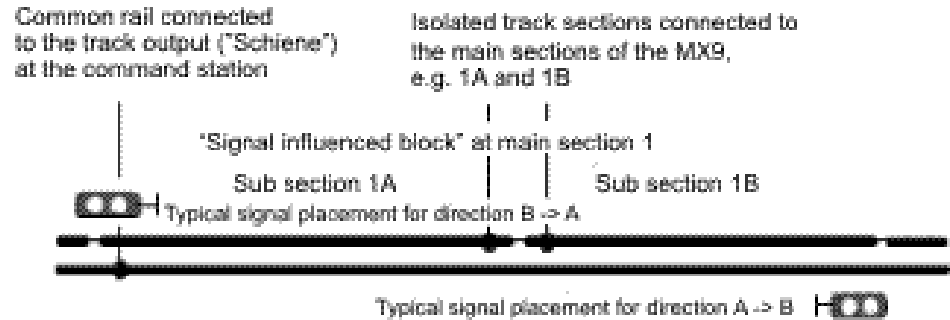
Common rail connected to the track output ("Schiene") at the command station

Isolated track sections connected to the main sections of the MX9, e.g. 1A and 1B

"Signal influenced block" at main section 1

Sub section 1A

Sub section 1B

Typical signal placement for direction B -> A

Typical signal placement for direction A -> B